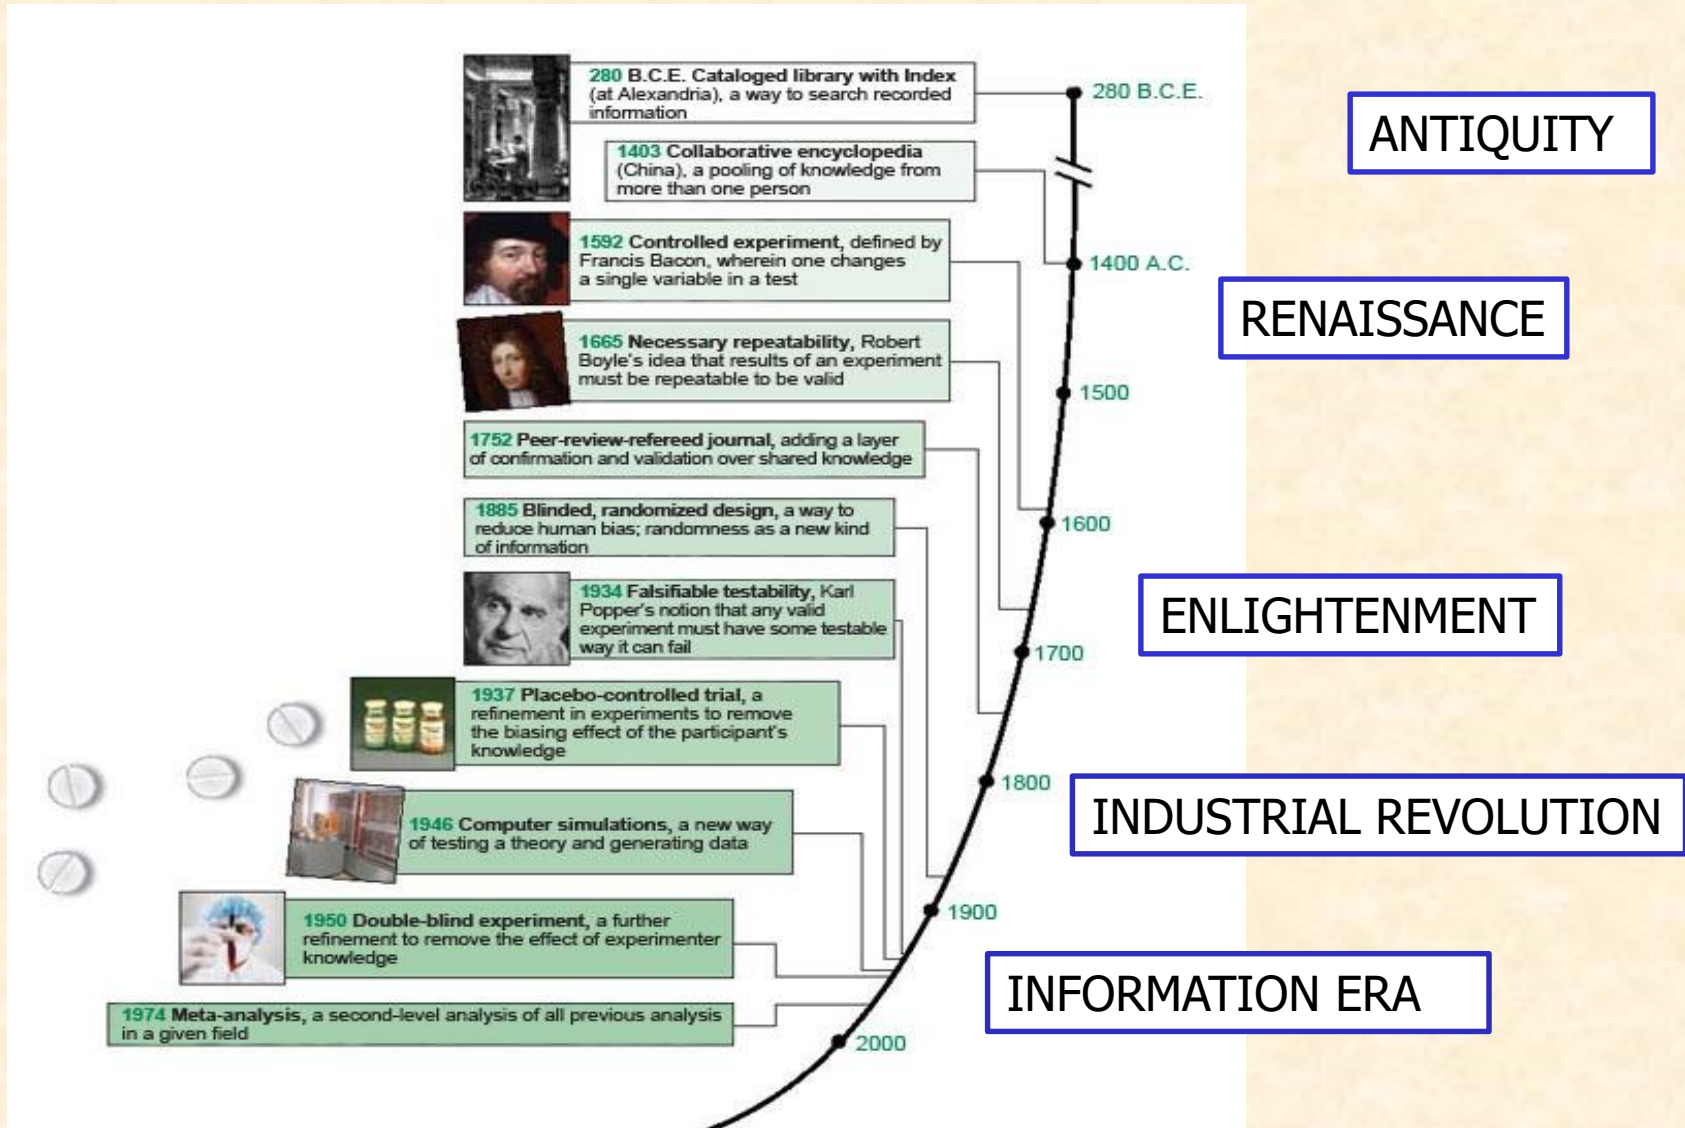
280 B.C.E. Cataloged library with Index (at Alexandria), a way to search recorded information

1403 Collaborative encyclopedia (China), a pooling of knowledge from more than one person

1592 Controlled experiment, defined by Francis Bacon, wherein one changes a single variable in a test

1665 Necessary repeatability, Robert Boyle's idea that results of an experiment must be repeatable to be valid

1752 Peer-review-refereed journal, adding a layer of confirmation and validation over shared knowledge

1885 Blinded, randomized design, a way to reduce human bias; randomness as a new kind of information

1934 Falsifiable testability, Karl Popper's notion that any valid experiment must have some testable way it can fail

1937 Placebo-controlled trial, a refinement in experiments to remove the biasing effect of the participant's knowledge

1946 Computer simulations, a new way of testing a theory and generating data

1950 Double-blind experiment, a further refinement to remove the effect of experimenter knowledge

1974 Meta-analysis, a second-level analysis of all previous analysis in a given field

280 B.C.E.

1400 A.C.

1500

1600

1700

1800

1900

2000

ANTIQUITY

RENAISSANCE

ENLIGHTENMENT

INDUSTRIAL REVOLUTION

INFORMATION ERA